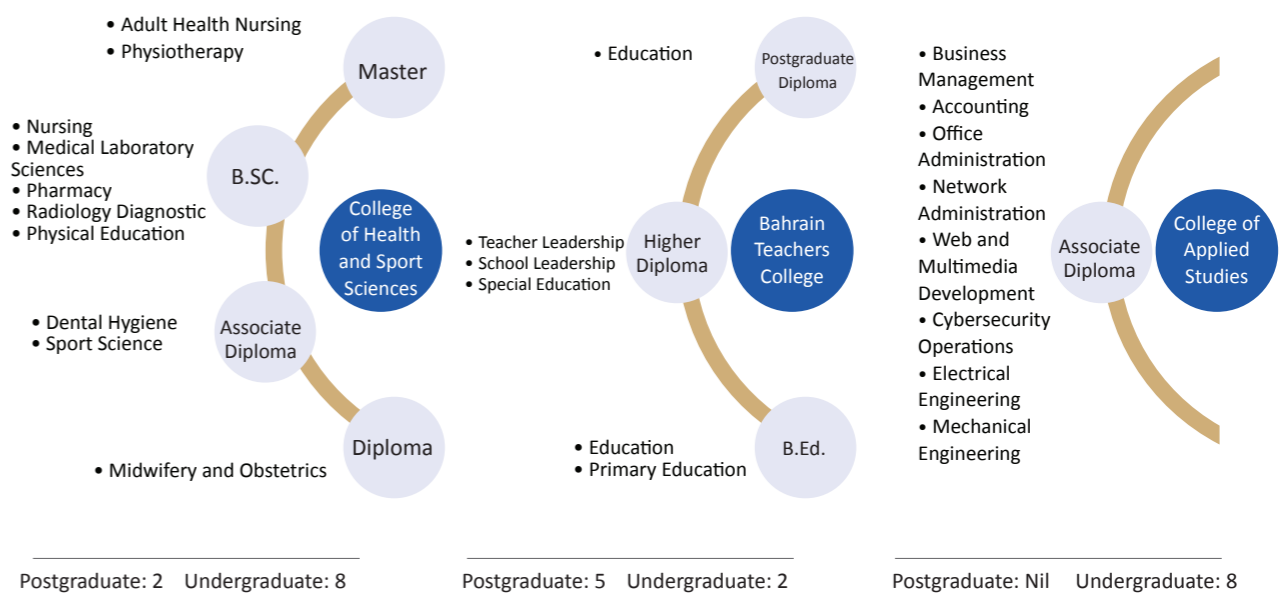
• Adult Health Nursing
• Physiotherapy

Master

• Nursing
• Medical Laboratory Sciences
• Pharmacy
• Radiology Diagnostic
• Physical Education

B.SC.

College of Health and Sport Sciences

• Dental Hygiene
• Sport Science

Associate Diploma

Diploma

• Midwifery and Obstetrics

Postgraduate: 2 Undergraduate: 8

• Education

Postgraduate Diploma

• Teacher Leadership
• School Leadership
• Special Education

Higher Diploma

Bahrain Teachers College

• Education
• Primary Education

B.Ed.

Postgraduate: 5 Undergraduate: 2

• Business Management
• Accounting
• Office Administration
• Network Administration
• Web and Multimedia Development
• Cybersecurity Operations
• Electrical Engineering
• Mechanical Engineering

Associate Diploma

College of Applied Studies

Postgraduate: Nil Undergraduate: 8